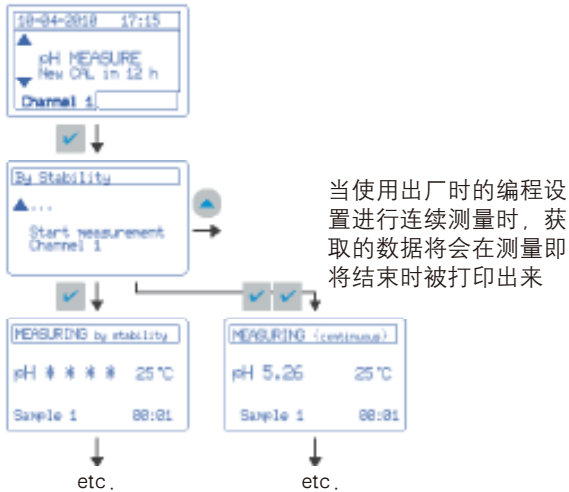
10-04-2010 17:15

pH MEASURE
New CAL in 12 h

Channel 1

By Stability

...

Start measurement
Channel 1

当使用出厂时的编程设置进行连续测量时，获取的数据将会在测量即将结束时被打印出来

MEASURING by stability

pH * * * * 25°C

Sample 1 00:01

MEASURING (continuous)

pH 5.26 25°C

Sample 1 00:01

etc.

etc.